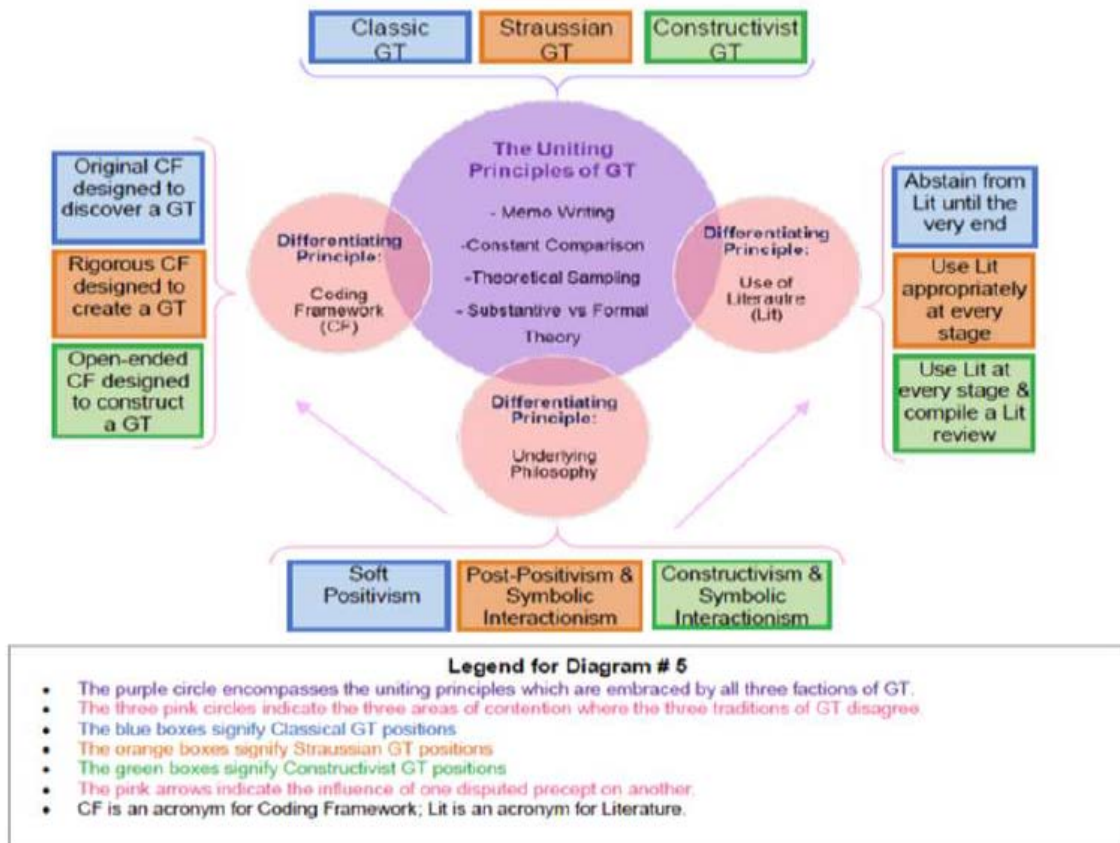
Classic GT

Straussian GT

Constructivist GT

Original CF designed to discover a GT

Rigorous CF designed to create a GT

Open-ended CF designed to construct a GT

The Uniting Principles of GT

- Memo Writing

-Constant Comparison

-Theoretical Sampling

- Substantive vs Formal Theory

Differentiating Principle:

Coding Framework (CF)

Differentiating Principle:

Use of Literaulre (Lit)

Differentiating Principle:

Underlying Philosophy

Abstain from Lit until the very end

Use Lit appropriately at every stage

Use Lit at every stage & compile a Lit review

Soft Positivism

Post-Positivism & Symbolic Interactionism

Constructivism & Symbolic Interactionism

Legend for Diagram # 5

- The purple circle encompasses the uniting principles which are embraced by all three factions of GT.
- The three pink circles indicate the three areas of contention where the three traditions of GT disagree.
- The blue boxes signify Classical GT positions
- The orange boxes signify Straussian GT positions
- The green boxes signify Constructivist GT positions
- The pink arrows indicate the influence of one disputed precept on another.
- CF is an acronym for Coding Framework; Lit is an acronym for Literature.